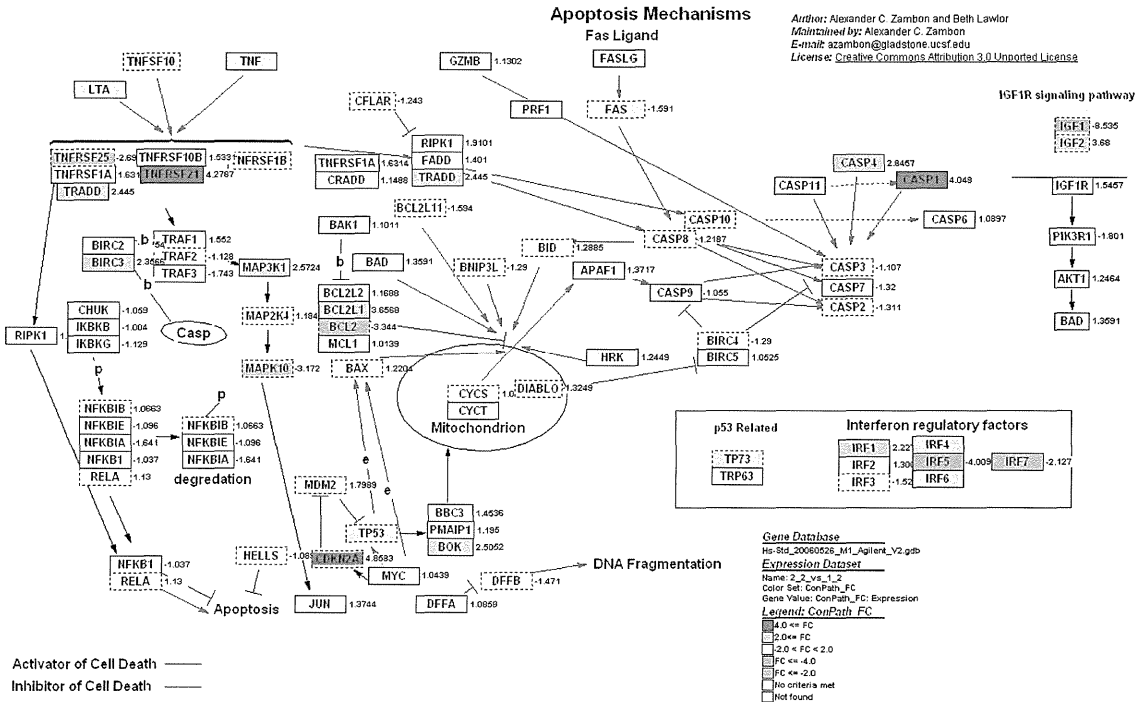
Apoptosis Mechanisms

Author: Alexander C. Zambon and Beth Lawlor
Maintained by: Alexander C. Zambon
E-mail: azambon@gladstone.ucsf.edu
License: Creative Commons Attribution 3.0 Unported License

Fas Ligand

TNFSF10
TNF
LTA
GZMB 1.1302
FASLG
PRF1
FAS -1.591
CFLAR -1.243
RIPK1 1.3101
FADD 1.401
TRADD 2.445
TNFRSF1A 1.6314
CRADD 1.1486
TNFRSF25 -2.69
TNFRSF10B 1.533
TNFRSF1B
TNFRSF1A 1.631
TNFRSF21 4.2767
TRADD 2.445
IGF1R signaling pathway
IGF1 -8.535
IGF2 3.68
IGF1R 1.5457
PIK3R1 -1.801
AKT1 1.2464
BAD 1.3591
CASP4 2.8457
CASP11
CASP1 4.048
CASP10
CASP6 1.0897
CASP8 1.2187
CASP3 -1.107
CASP7 -1.32
CASP2 -1.311
CASP9 -1.055
BID 1.2885
APAF1 1.3717
BCL2L11 -1.594
BAK1 1.1011
BAD 1.3591
BNIP3L -1.29
BIRC2 b
BIRC3 2.3565
b
TRAF1 1.552
TRAF2 -1.128
TRAF3 -1.743
MAP3K1 2.5724
MAP2K4 1.184
MAPK10 -3.172
b
BCL2L2 1.1688
BCL2L1 3.6568
BCL2 -3.344
MCL1 1.0139
Casp
CHUK -1.059
IKBKB -1.004
IKBKG -1.129
RIPK1
p
NFKBIB 1.0663
NFKBIE -1.096
NFKBIA -1.641
NFKB1 -1.037
RELA 1.13
p
NFKBIB 1.0663
NFKBIE -1.096
NFKBIA -1.641
degredation
BAX 1.2204
CYCS 1.0
CYCT
DIABLO 1.3249
Mitochondrion
HRK 1.2449
BIRC4 -1.29
BIRC5 1.0525
p53 Related
TP73
TRP63
Interferon regulatory factors
IRF1 2.22
IRF2 1.306
IRF3 -1.52
IRF4
IRF5 -4.009
IRF6
IRF7 -2.127
e
e
MDM2 1.7989
TP53
BBC3 1.4536
PMAIP1 1.195
BOK 2.5052
HELLS -1.08
CDKN2A 4.8583
MYC 1.0439
DFFB -1.471
DNA Fragmentation
DFFA 1.0859
NFKB1 -1.037
RELA 1.13
Apoptosis
JUN 1.3744

Gene Database
Hs-Std_20060526_M1_Agilent_V2.gdb
Expression Dataset
Name: 2_2_vs_1_2
Color Set: ConPath_FC
Gene Value: ConPath_FC: Expression
Legend: ConPath_FC
4.0 <= FC
2.0<= FC
-2.0 < FC < 2.0
FC <= -4.0
FC <= -2.0
No criteria met
Not found

Activator of Cell Death
Inhibitor of Cell Death